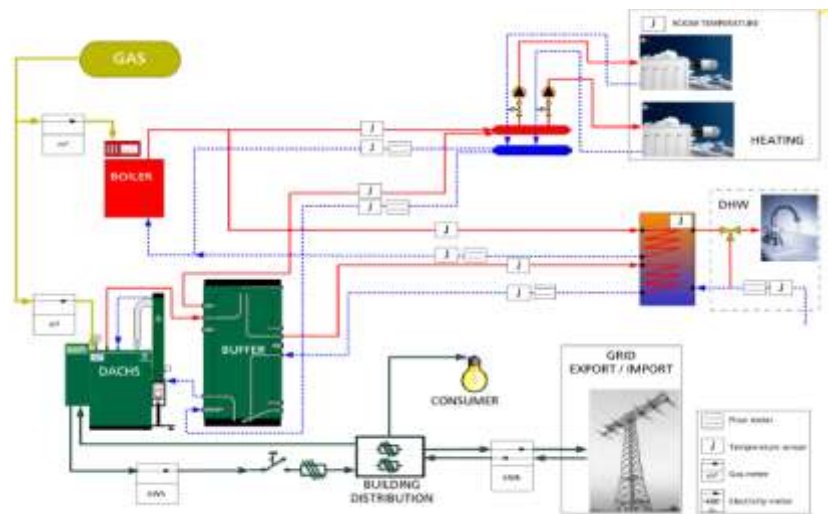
GAS

J ROOM TEMPERATURE

HEATING

$m^3$

BOILER

J

J

J

J

J

J

J

J

DHW

$m^3$

DACHS

BUFFER

CONSUMER

GRID
EXPORT / IMPORT

kWh

kWh

BUILDING
DISTRIBUTION

Flow meter

J Temperature sensor

Gas meter

Electricity meter